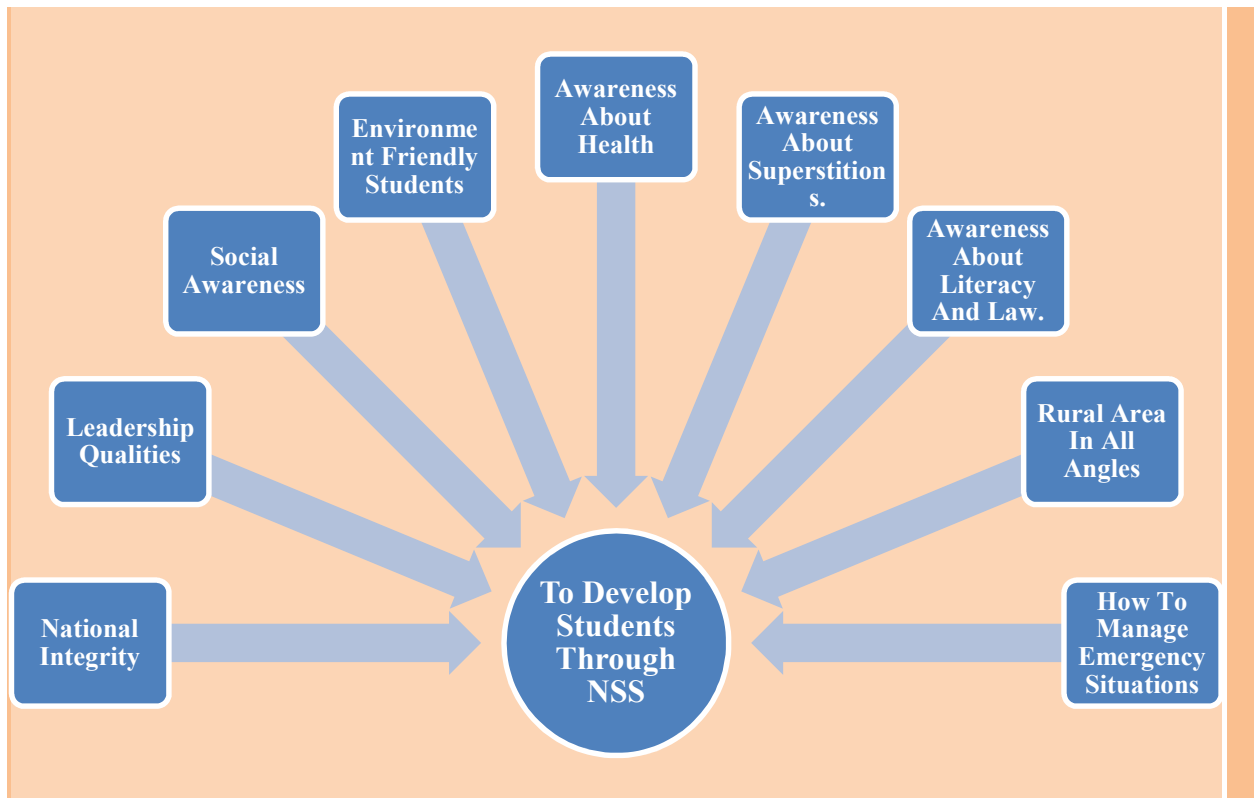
Awareness About Health

Environment Friendly Students

Awareness About Superstitions.

Social Awareness

Awareness About Literacy And Law.

Leadership Qualities

Rural Area In All Angles

National Integrity

To Develop Students Through NSS

How To Manage Emergency Situations